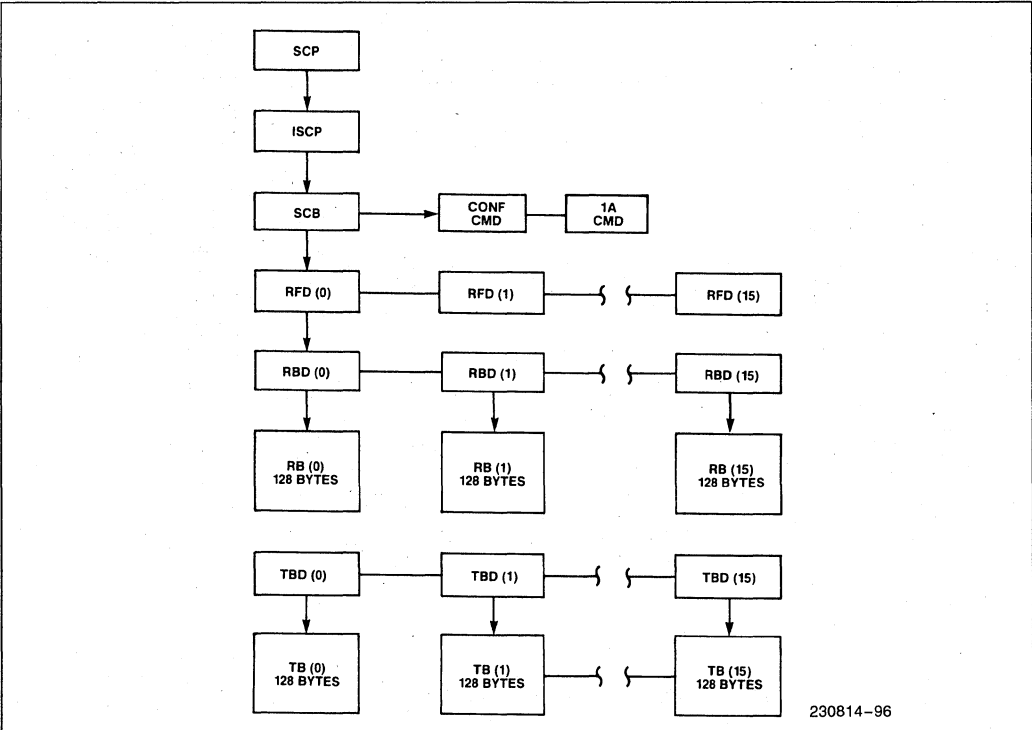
SCP

ISCP

SCB

CONF CMD

1A CMD

RFD (0)

RFD (1)

RFD (15)

RBD (0)

RBD (1)

RBD (15)

RB (0) 128 BYTES

RB (1) 128 BYTES

RB (15) 128 BYTES

TBD (0)

TBD (1)

TBD (15)

TB (0) 128 BYTES

TB (1) 128 BYTES

TB (15) 128 BYTES

230814–96